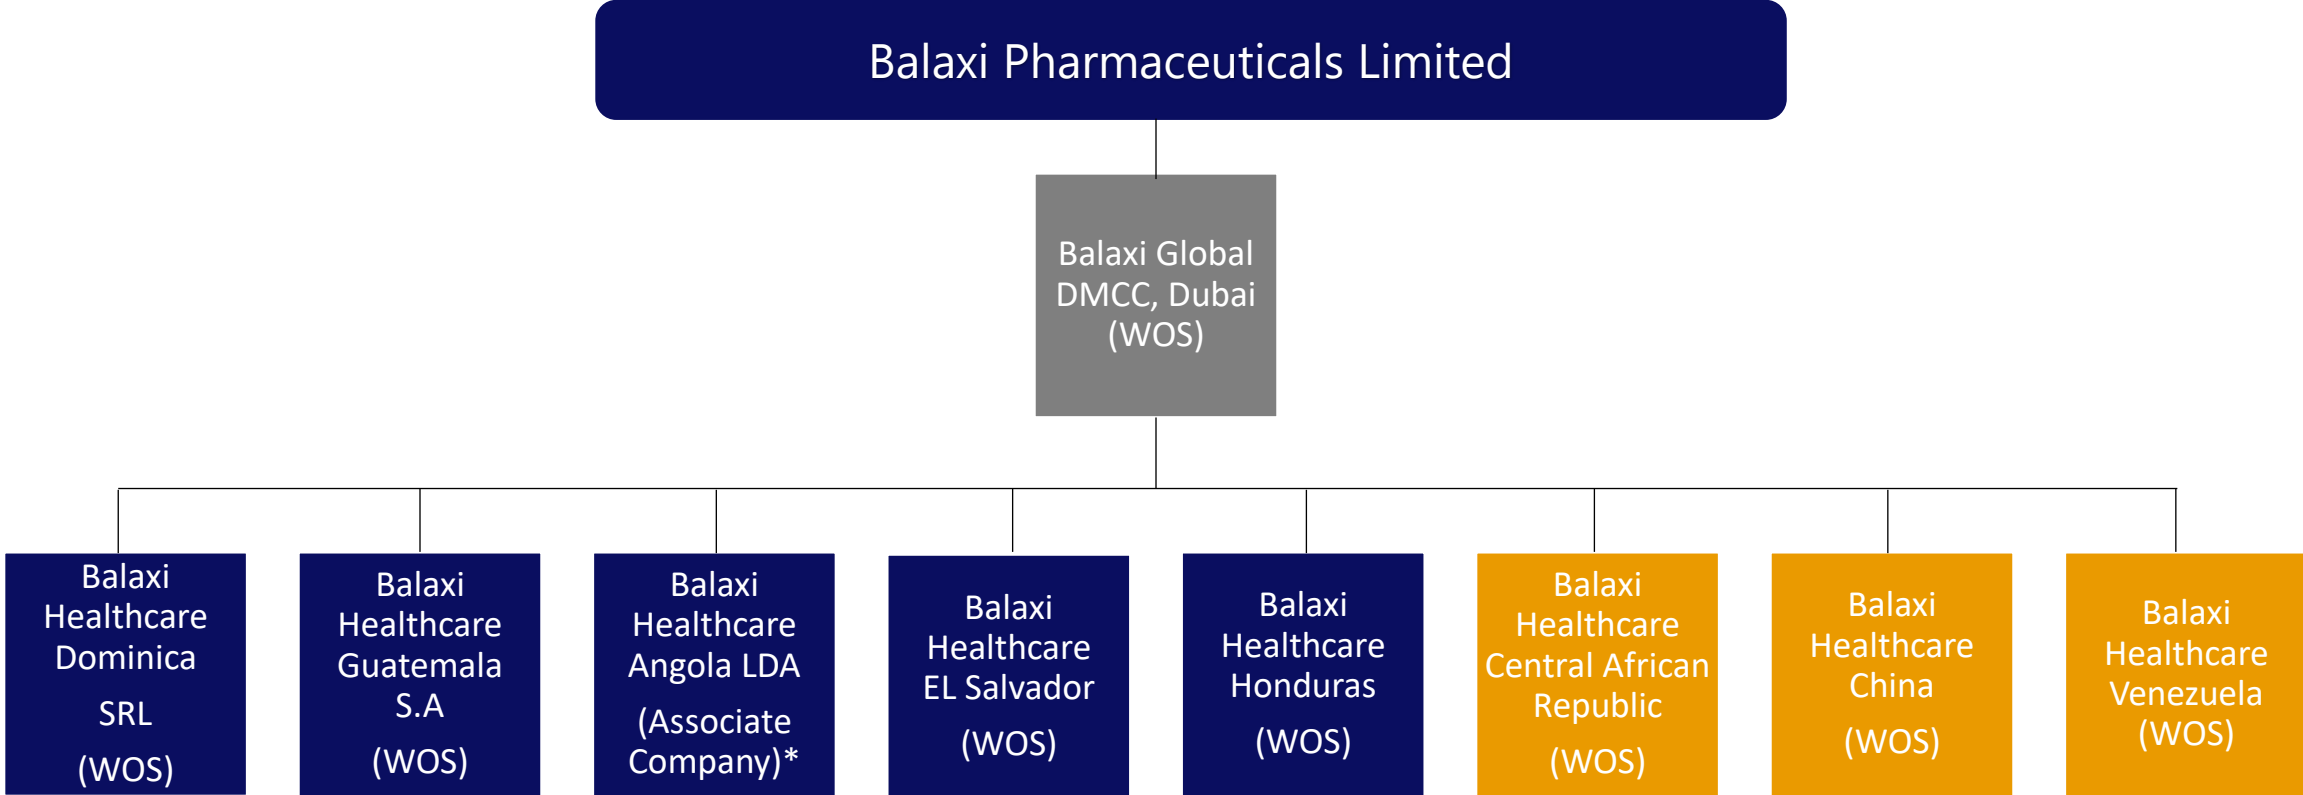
Balaxi Pharmaceuticals Limited

Balaxi Global DMCC, Dubai (WOS)

Balaxi Healthcare Dominica SRL (WOS)

Balaxi Healthcare Guatemala S.A (WOS)

Balaxi Healthcare Angola LDA (Associate Company)*

Balaxi Healthcare EL Salvador (WOS)

Balaxi Healthcare Honduras (WOS)

Balaxi Healthcare Central African Republic (WOS)

Balaxi Healthcare China (WOS)

Balaxi Healthcare Venezuela (WOS)